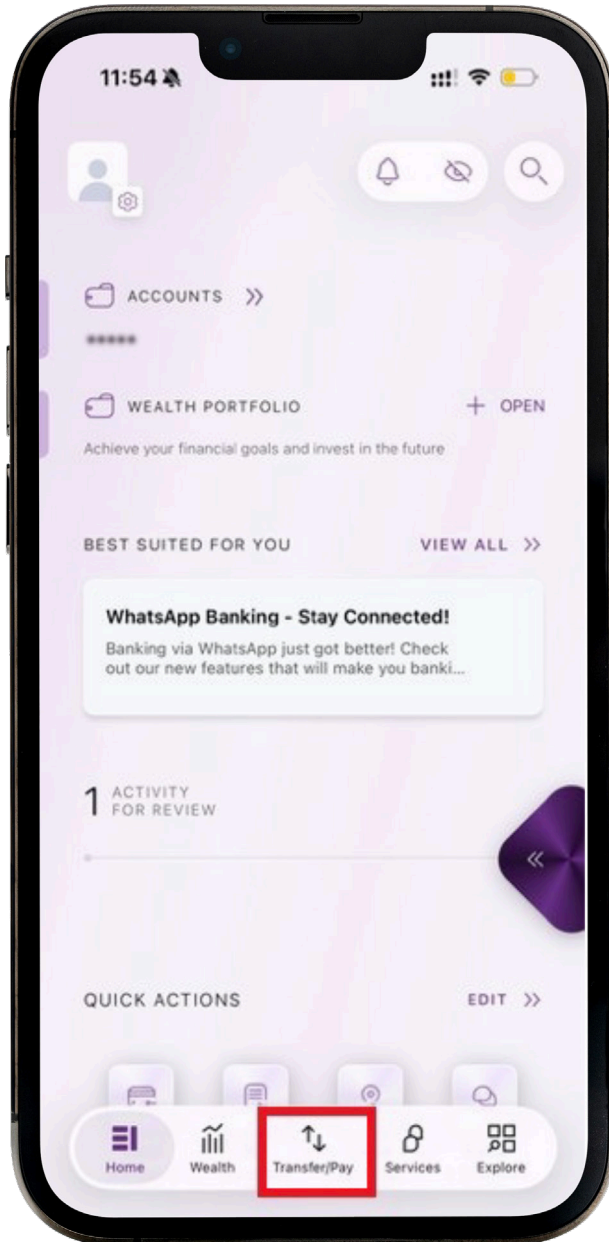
11:54

ACCOUNTS >>

*****

WEALTH PORTFOLIO

+ OPEN

Achieve your financial goals and invest in the future

BEST SUITED FOR YOU

VIEW ALL >>

WhatsApp Banking - Stay Connected!

Banking via WhatsApp just got better! Check out our new features that will make you banki...

1 ACTIVITY FOR REVIEW

«

QUICK ACTIONS

EDIT >>

Home

Wealth

Transfer/Pay

Services

Explore